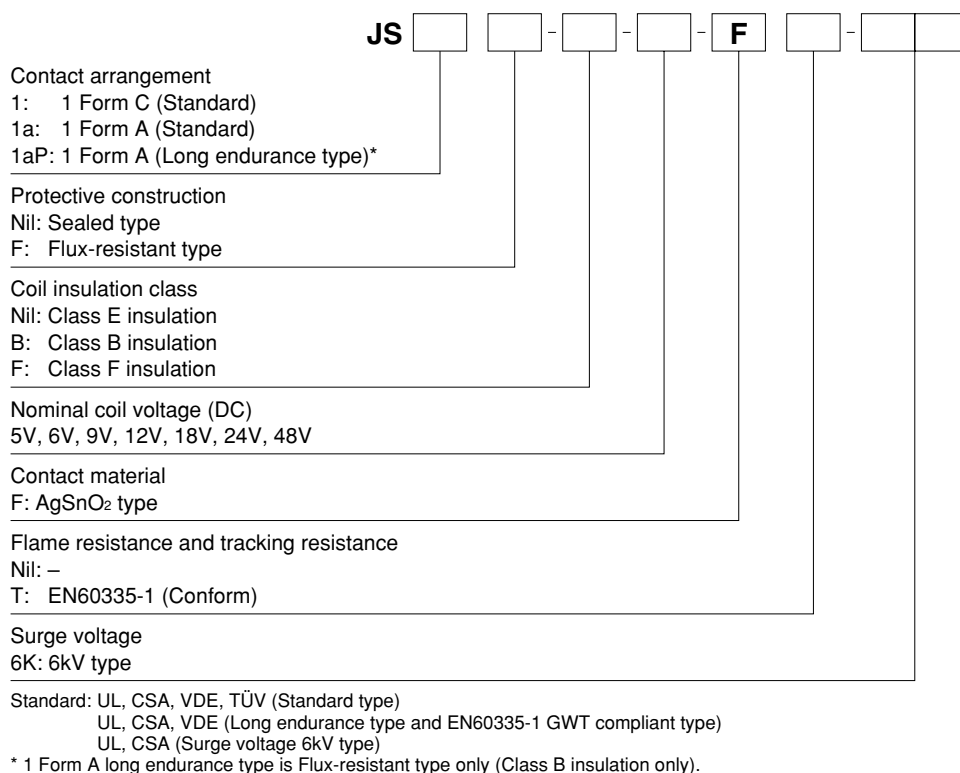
JS [ ] [ ] - [ ] - [ ] - F [ ] - [ ]

Contact arrangement
1: 1 Form C (Standard)
1a: 1 Form A (Standard)
1aP: 1 Form A (Long endurance type)*

Protective construction
Nil: Sealed type
F: Flux-resistant type

Coil insulation class
Nil: Class E insulation
B: Class B insulation
F: Class F insulation

Nominal coil voltage (DC)
5V, 6V, 9V, 12V, 18V, 24V, 48V

Contact material
F: $AgSnO_2$ type

Flame resistance and tracking resistance
Nil: –
T: EN60335-1 (Conform)

Surge voltage
6K: 6kV type

Standard: UL, CSA, VDE, TÜV (Standard type)
UL, CSA, VDE (Long endurance type and EN60335-1 GWT compliant type)
UL, CSA (Surge voltage 6kV type)
* 1 Form A long endurance type is Flux-resistant type only (Class B insulation only).